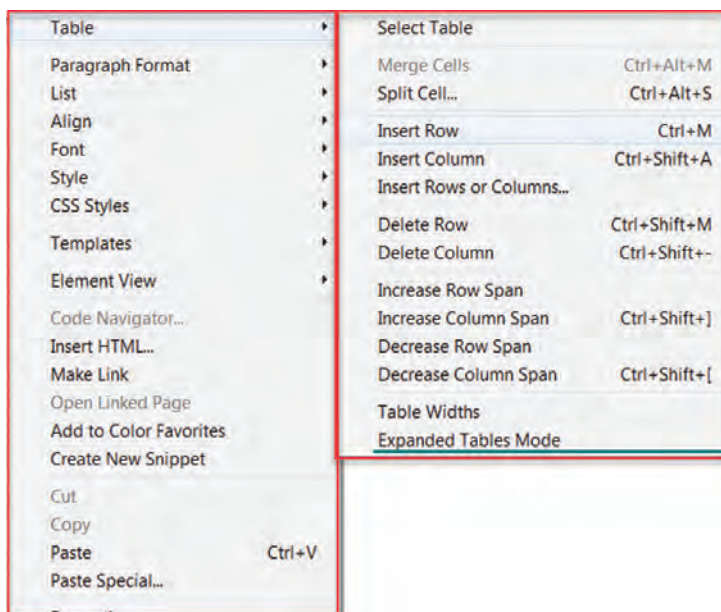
Table
Paragraph Format
List
Align
Font
Style
CSS Styles
Templates
Element View
Code Navigator...
Insert HTML...
Make Link
Open Linked Page
Add to Color Favorites
Create New Snippet
Cut
Copy
Paste Ctrl+V
Paste Special...

Select Table
Merge Cells Ctrl+Alt+M
Split Cell... Ctrl+Alt+S
Insert Row Ctrl+M
Insert Column Ctrl+Shift+A
Insert Rows or Columns...
Delete Row Ctrl+Shift+M
Delete Column Ctrl+Shift+-
Increase Row Span
Increase Column Span Ctrl+Shift+]
Decrease Row Span
Decrease Column Span Ctrl+Shift+[
Table Widths
Expanded Tables Mode